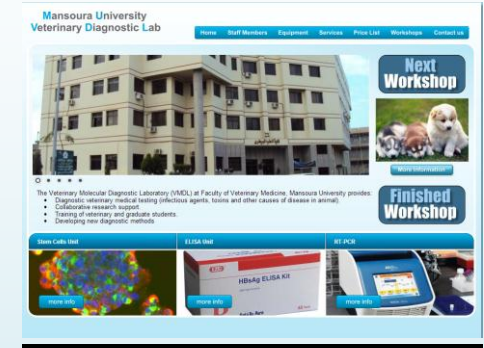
Mansoura University
Veterinary Diagnostic Lab

Home | Staff Members | Equipment | Services | Price List | Workshops | Contact us

Next Workshop

More Information

The Veterinary Molecular Diagnostic Laboratory (VMDL) at Faculty of Veterinary Medicine, Mansoura University provides:
- Diagnostic veterinary medical testing (infectious agents, toxins and other causes of disease in animal).
- Collaborative research support.
- Training of veterinary and graduate students.
- Developing new diagnostic methods

Finished Workshop

Stem Cells Unit
more info

ELISA Unit
HBsAg ELISA Kit
more info

RT-PCR
more info